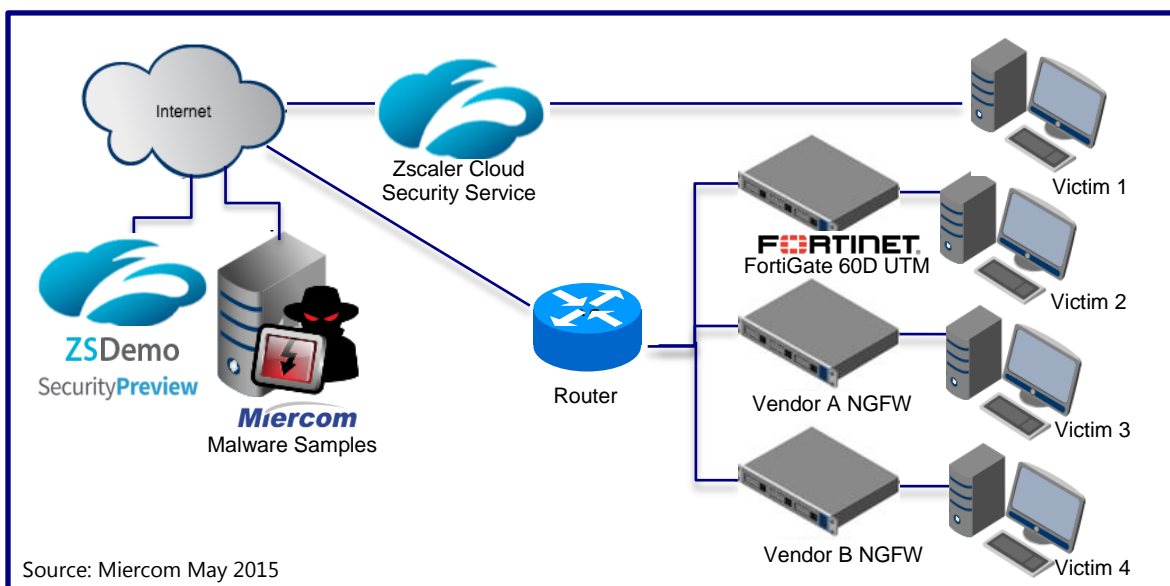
Internet

Zscaler Cloud Security Service

Victim 1

FORTINET
FortiGate 60D UTM

Victim 2

ZSDemo
SecurityPreview

Miercom
Malware Samples

Router

Vendor A NGFW

Victim 3

Vendor B NGFW

Victim 4

Source: Miercom May 2015